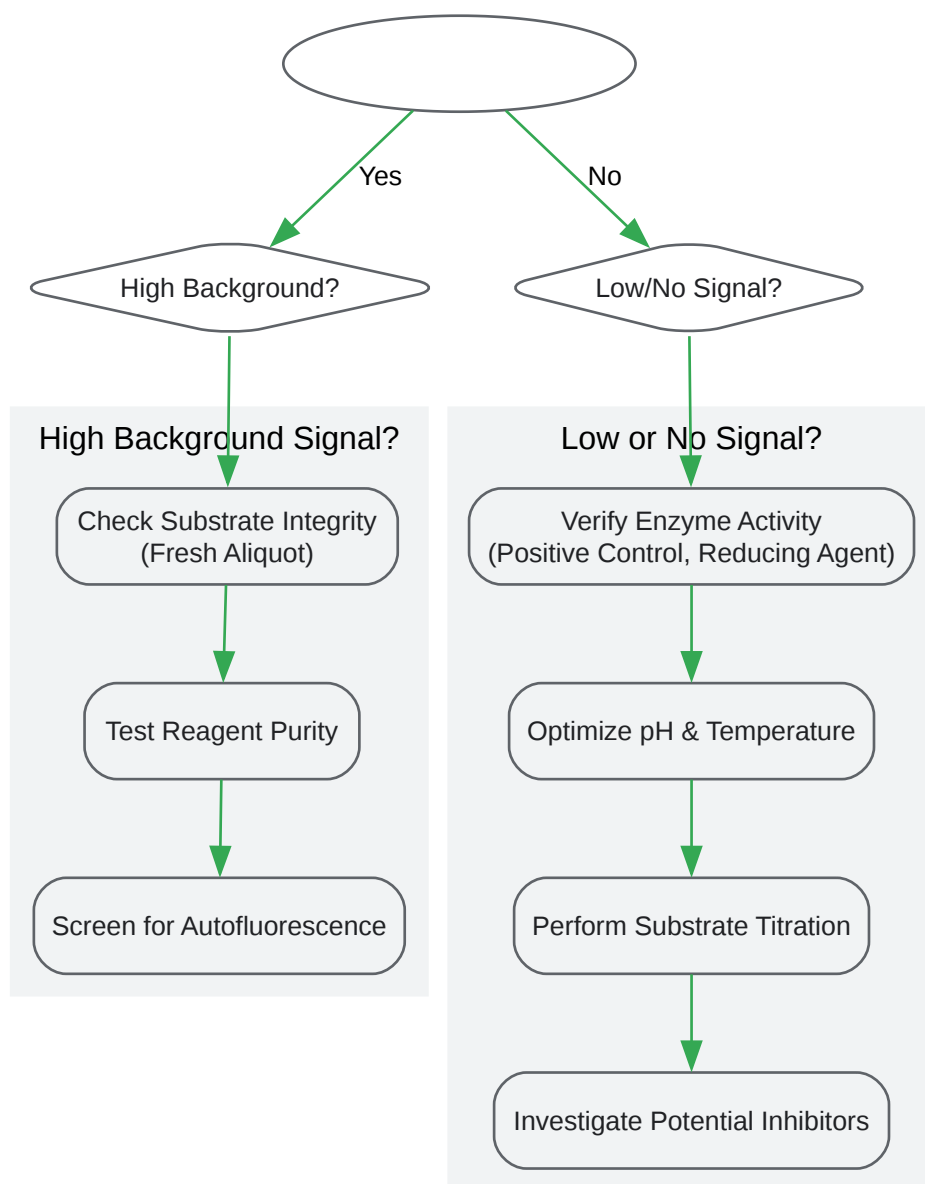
Yes

No

High Background?

Low/No Signal?

High Background Signal?

Check Substrate Integrity (Fresh Aliquot)

Test Reagent Purity

Screen for Autofluorescence

Low or No Signal?

Verify Enzyme Activity (Positive Control, Reducing Agent)

Optimize pH & Temperature

Perform Substrate Titration

Investigate Potential Inhibitors